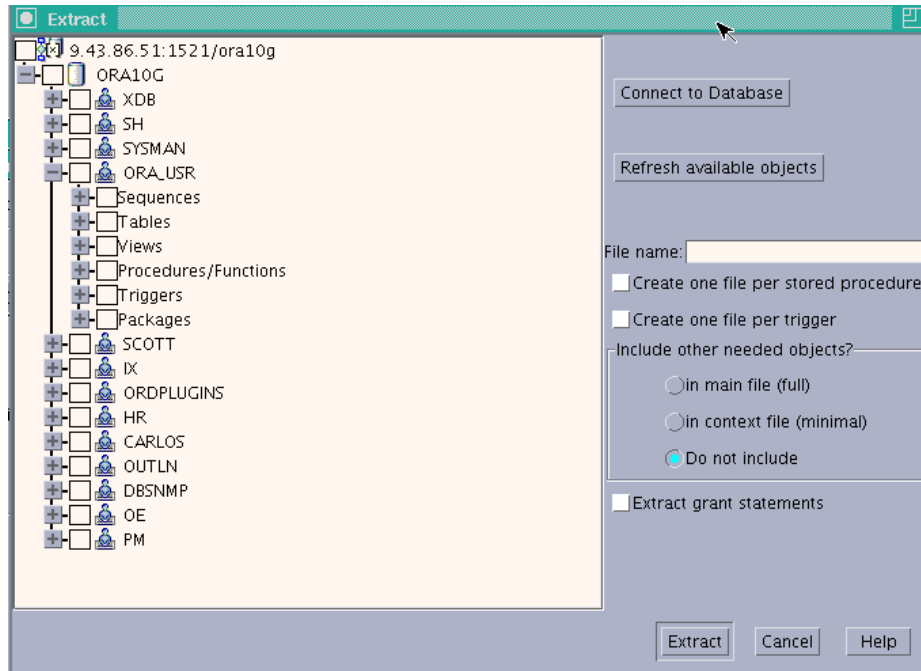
Extract

9.43.86.51:1521/ora10g
ORA10G
XDB
SH
SYSMAN
ORA_USR
Sequences
Tables
Views
Procedures/Functions
Triggers
Packages
SCOTT
IX
ORDPLUGINS
HR
CARLOS
OUTLN
DBSNMP
OE
PM

Connect to Database

Refresh available objects

File name:
Create one file per stored procedure
Create one file per trigger
Include other needed objects?
in main file (full)
in context file (minimal)
Do not include
Extract grant statements

Extract
Cancel
Help